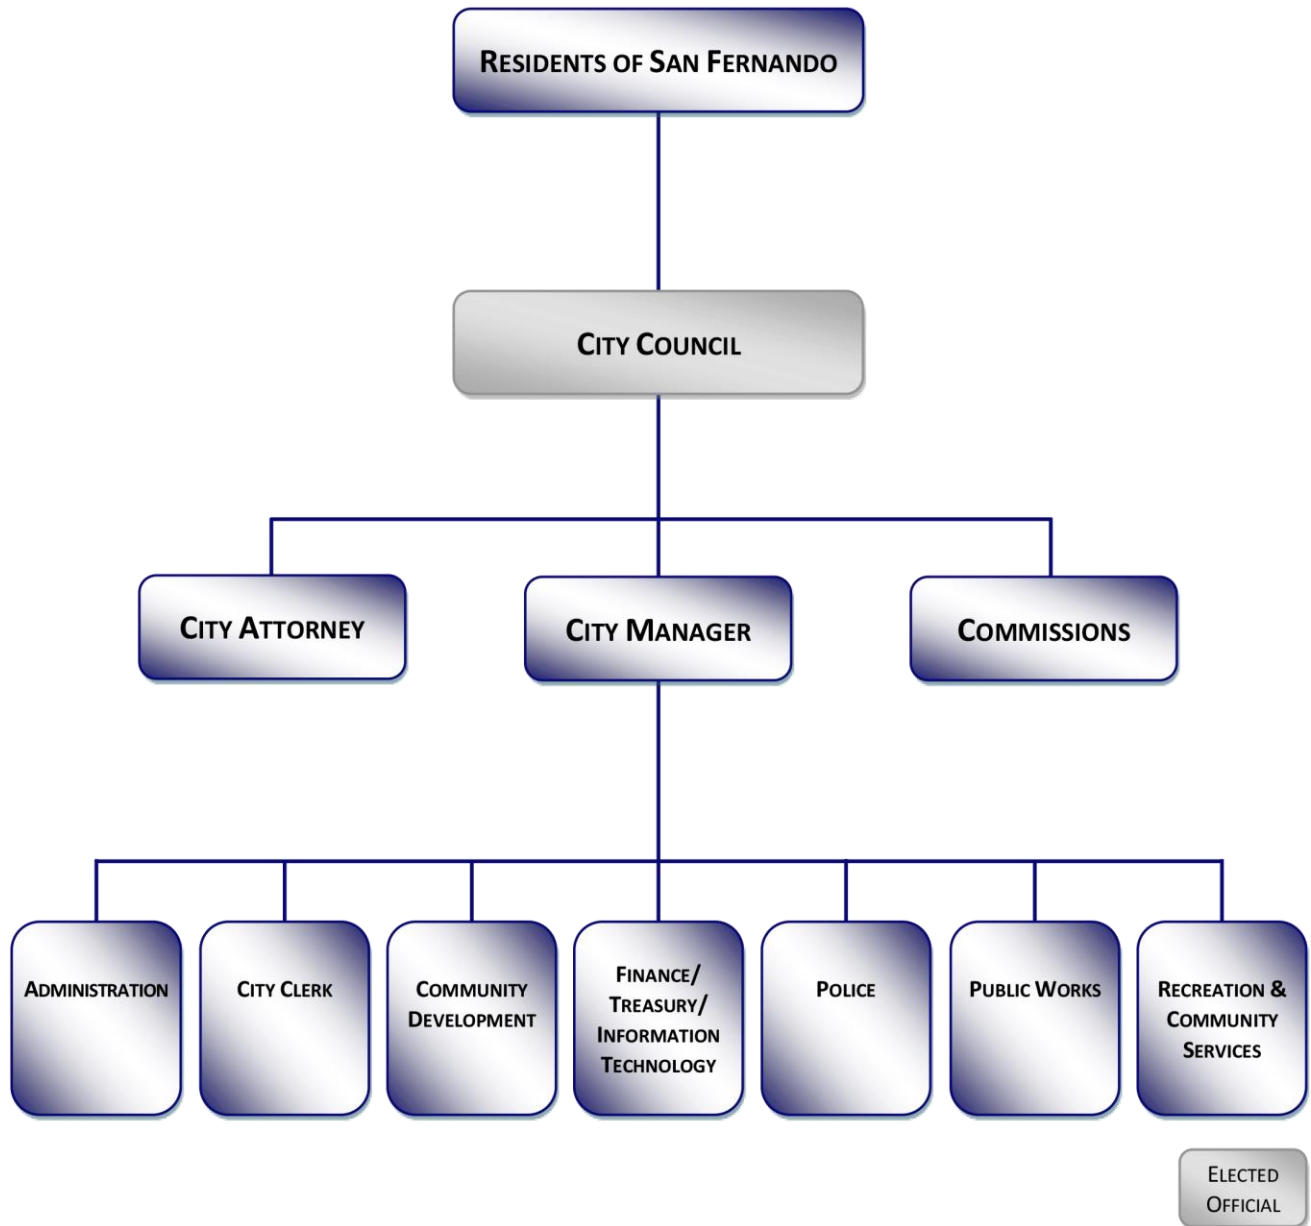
Residents of San Fernando

City Council

City Attorney

City Manager

Commissions

Administration

City Clerk

Community Development

Finance/ Treasury/ Information Technology

Police

Public Works

Recreation & Community Services

Elected Official